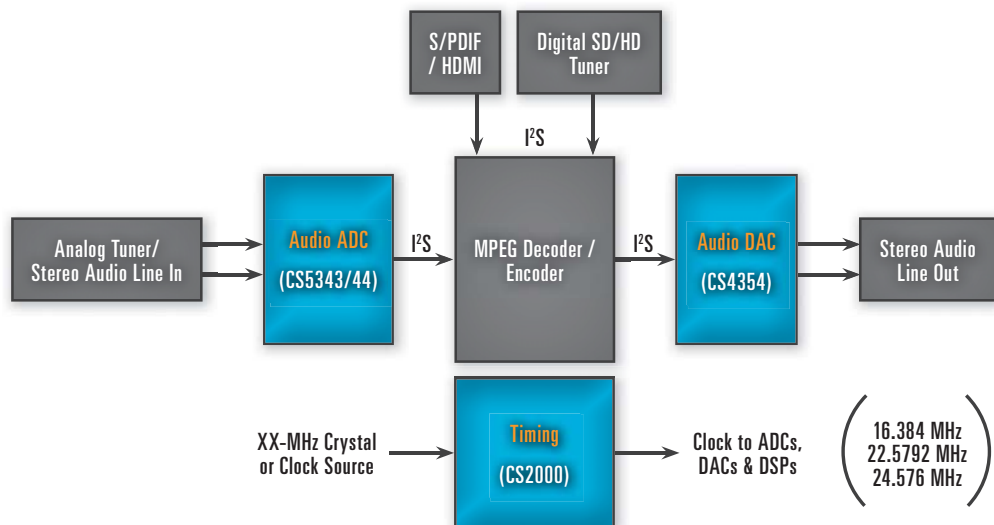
S/PDIF / HDMI

Digital SD/HD Tuner

$I^2S$

Analog Tuner/ Stereo Audio Line In

Audio ADC

(CS5343/44)

$I^2S$

MPEG Decoder / Encoder

$I^2S$

Audio DAC

(CS4354)

Stereo Audio Line Out

XX-MHz Crystal or Clock Source

Timing

(CS2000)

Clock to ADCs, DACs & DSPs

16.384 MHz
22.5792 MHz
24.576 MHz